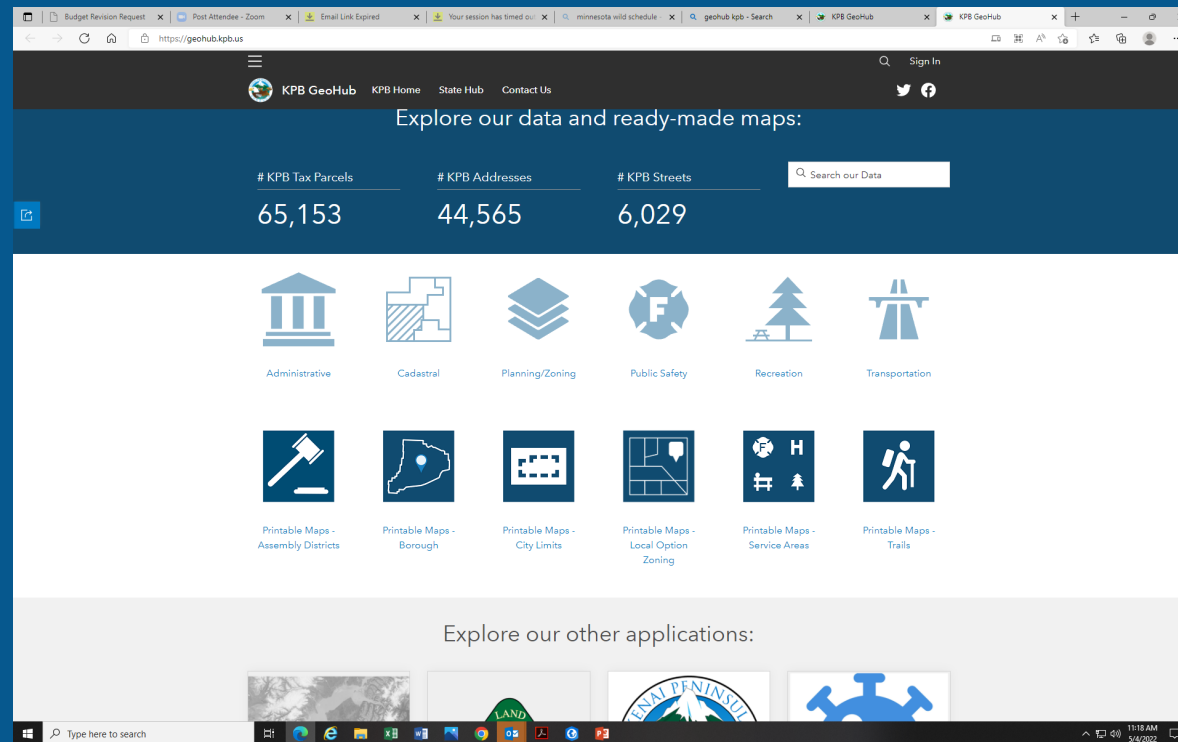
Budget Revision Request ×
Post Attendee - Zoom ×
Email Link Expired ×
Your session has timed ou ×
minnesota wild schedule ×
geohub kpb - Search ×
KPB GeoHub ×
KPB GeoHub ×

https://geohub.kpb.us

Sign In

KPB GeoHub KPB Home State Hub Contact Us

Explore our data and ready-made maps:

# KPB Tax Parcels
65,153

# KPB Addresses
44,565

# KPB Streets
6,029

Search our Data

Administrative

Cadastral

Planning/Zoning

F

Public Safety

Recreation

Transportation

Printable Maps - Assembly Districts

Printable Maps - Borough

Printable Maps - City Limits

Printable Maps - Local Option Zoning

F H

Printable Maps - Service Areas

Printable Maps - Trails

Explore our other applications:

LAND

ENAI PENINSUL

Type here to search

11:18 AM
5/4/2022